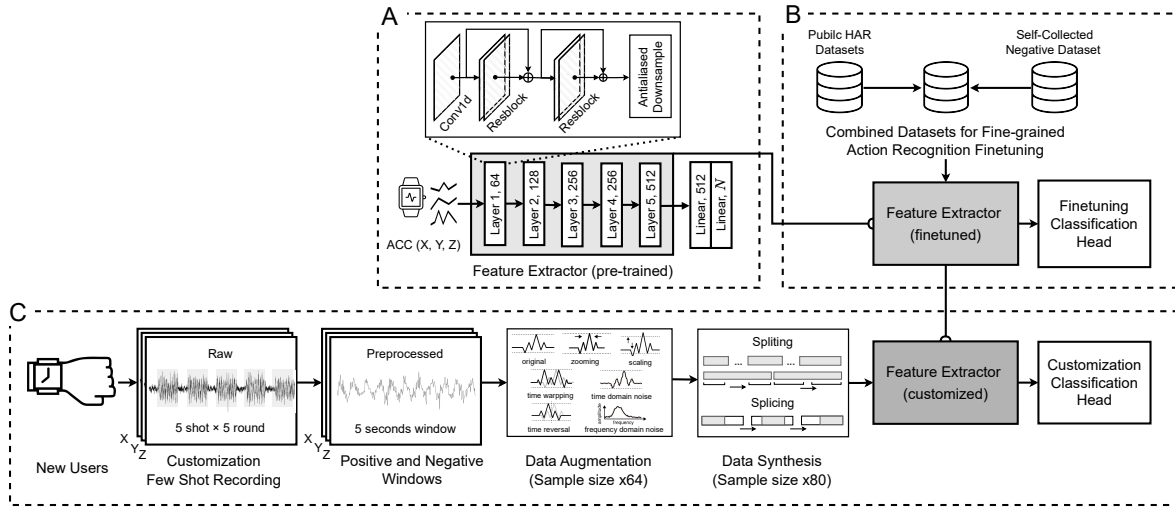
A

Conv1d

Resblock

Resblock

Antialiased Downsample

ACC (X, Y, Z)

Layer 1, 64

Layer 2, 128

Layer 3, 256

Layer 4, 256

Layer 5, 512

Linear, 512

Linear, $N$

Feature Extractor (pre-trained)

B

Pubilc HAR Datasets

Self-Collected Negative Dataset

Combined Datasets for Fine-grained Action Recognition Finetuning

Feature Extractor (finetuned)

Finetuning Classification Head

C

New Users

Raw

5 shot × 5 round

X Y Z

Customization Few Shot Recording

Preprocessed

5 seconds window

X Y Z

Positive and Negative Windows

original

zooming

scaling

time warpping

time domain noise

time reversal

amplitude

frequency

frequency domain noise

Data Augmentation (Sample size x64)

Spliting

...

...

Splicing

Data Synthesis (Sample size x80)

Feature Extractor (customized)

Customization Classification Head